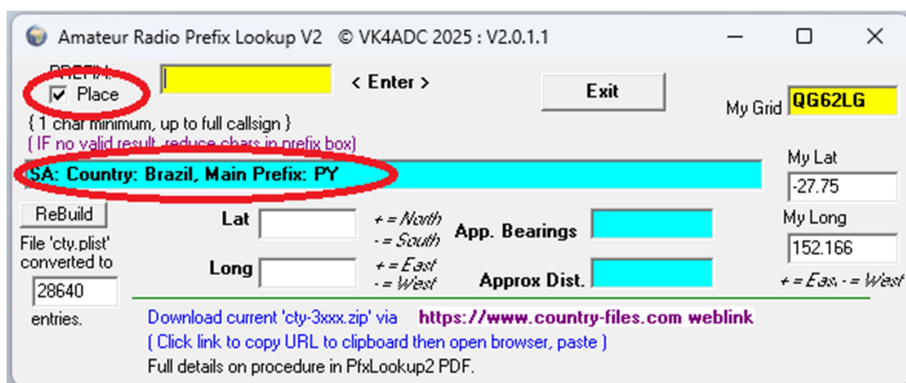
Amateur Radio Prefix Lookup V2 © VK4ADC 2025 : V2.0.1.1

PREFIX:
Place
< Enter >
Exit
My Grid QG62LG

{ 1 char minimum, up to full callsign }
( IF no valid result, reduce chars in prefix box)

SA: Country: Brazil, Main Prefix: PY

My Lat
-27.75

ReBuild
File 'cty.plist' converted to
28640
entries.

Lat
+ = North
- = South
App. Bearings

My Long
152.166

Long
+ = East
- = West
Approx Dist.

+ = East, - = West

Download current 'cty-3xxx.zip' via https://www.country-files.com weblink
( Click link to copy URL to clipboard then open browser, paste )
Full details on procedure in PfxLookup2 PDF.